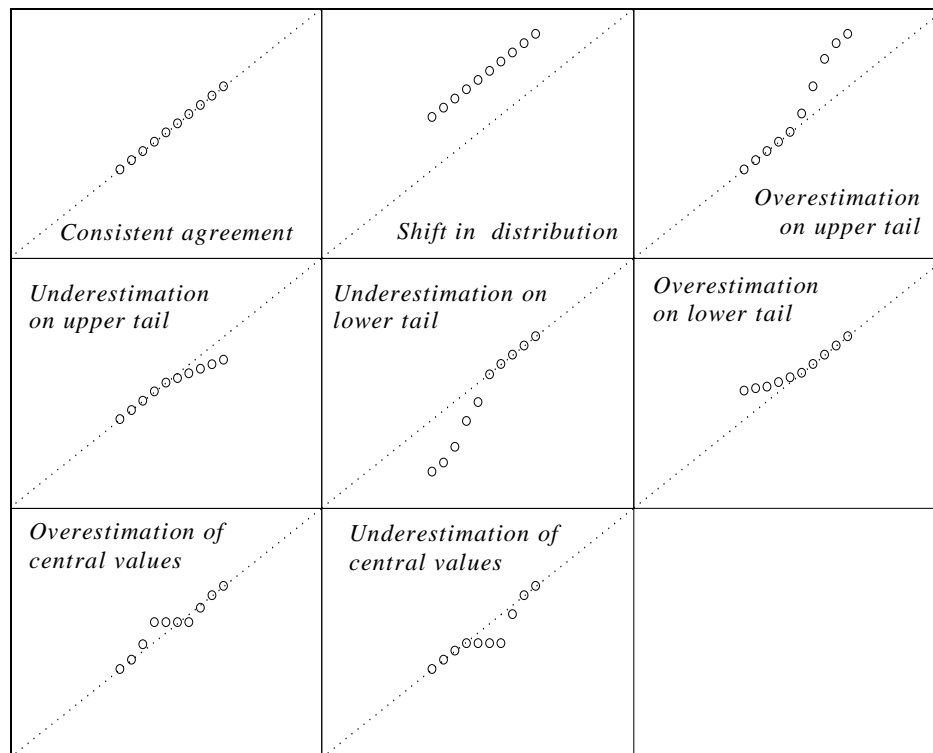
| | | |
|---|---|---|
| Consistent agreement | Shift in distribution | Overestimation on upper tail |
| Underestimation on upper tail | Underestimation on lower tail | Overestimation on lower tail |
| Overestimation of central values | Underestimation of central values | |